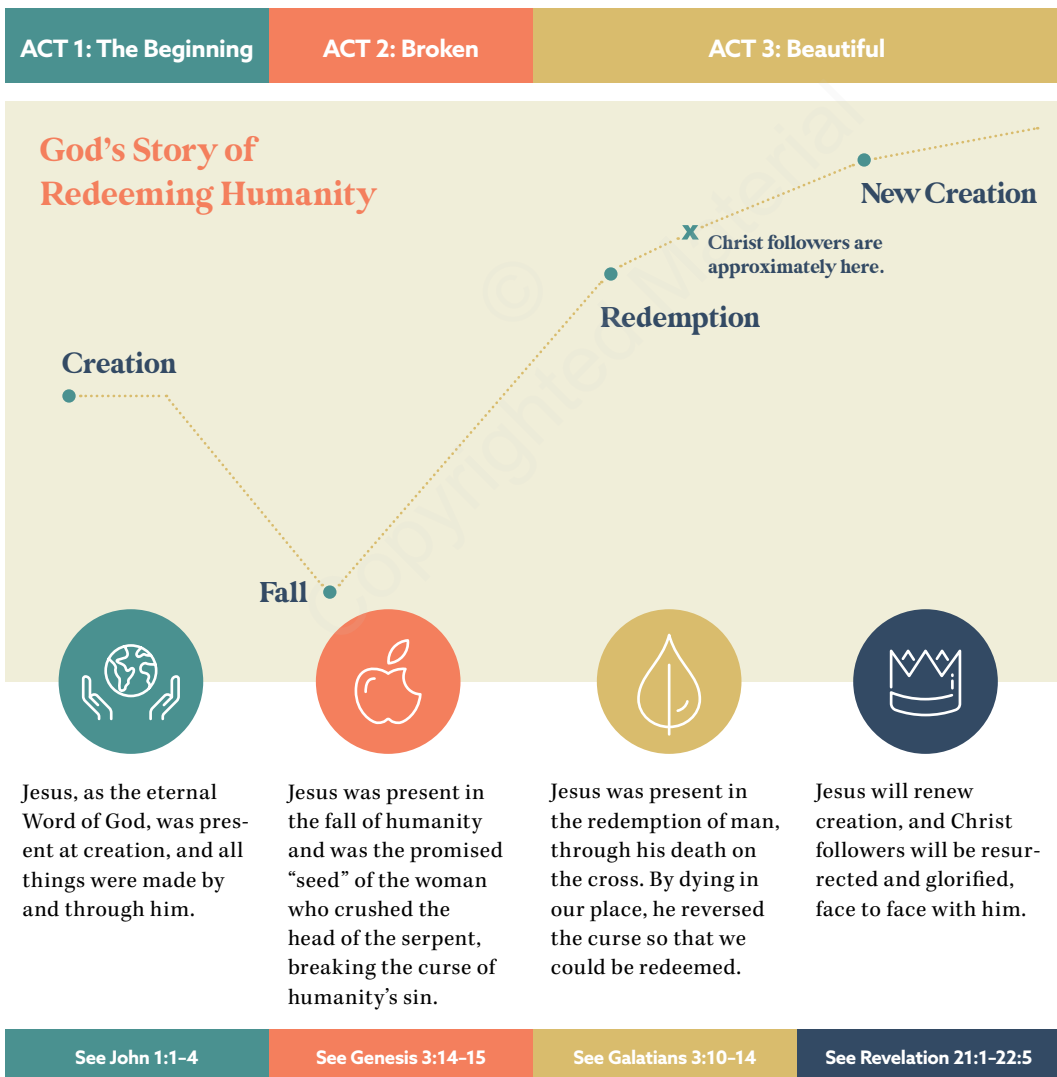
ACT 1: The Beginning

ACT 2: Broken

ACT 3: Beautiful

God's Story of Redeeming Humanity

New Creation

x Christ followers are approximately here.

Redemption

Creation

Fall

© Copyrighted Material

Jesus, as the eternal Word of God, was present at creation, and all things were made by and through him.

Jesus was present in the fall of humanity and was the promised "seed" of the woman who crushed the head of the serpent, breaking the curse of humanity's sin.

Jesus was present in the redemption of man, through his death on the cross. By dying in our place, he reversed the curse so that we could be redeemed.

Jesus will renew creation, and Christ followers will be resurrected and glorified, face to face with him.

See John 1:1–4

See Genesis 3:14–15

See Galatians 3:10–14

See Revelation 21:1–22:5